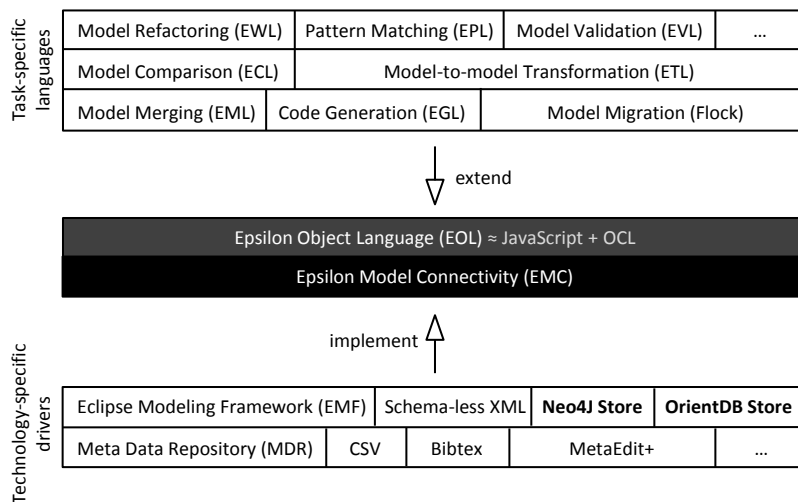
Task-specific languages

| Model Refactoring (EWL) | Pattern Matching (EPL) | Model Validation (EVL) | … |
|---|---|---|---|
| Model Comparison (ECL) | Model-to-model Transformation (ETL) | | |
| Model Merging (EML) | Code Generation (EGL) | Model Migration (Flock) | |

extend

Epsilon Object Language (EOL) ≈ JavaScript + OCL

Epsilon Model Connectivity (EMC)

implement

Technology-specific drivers

| Eclipse Modeling Framework (EMF) | Schema-less XML | **Neo4J Store** | **OrientDB Store** | |
|---|---|---|---|---|
| Meta Data Repository (MDR) | CSV | Bibtex | MetaEdit+ | … |